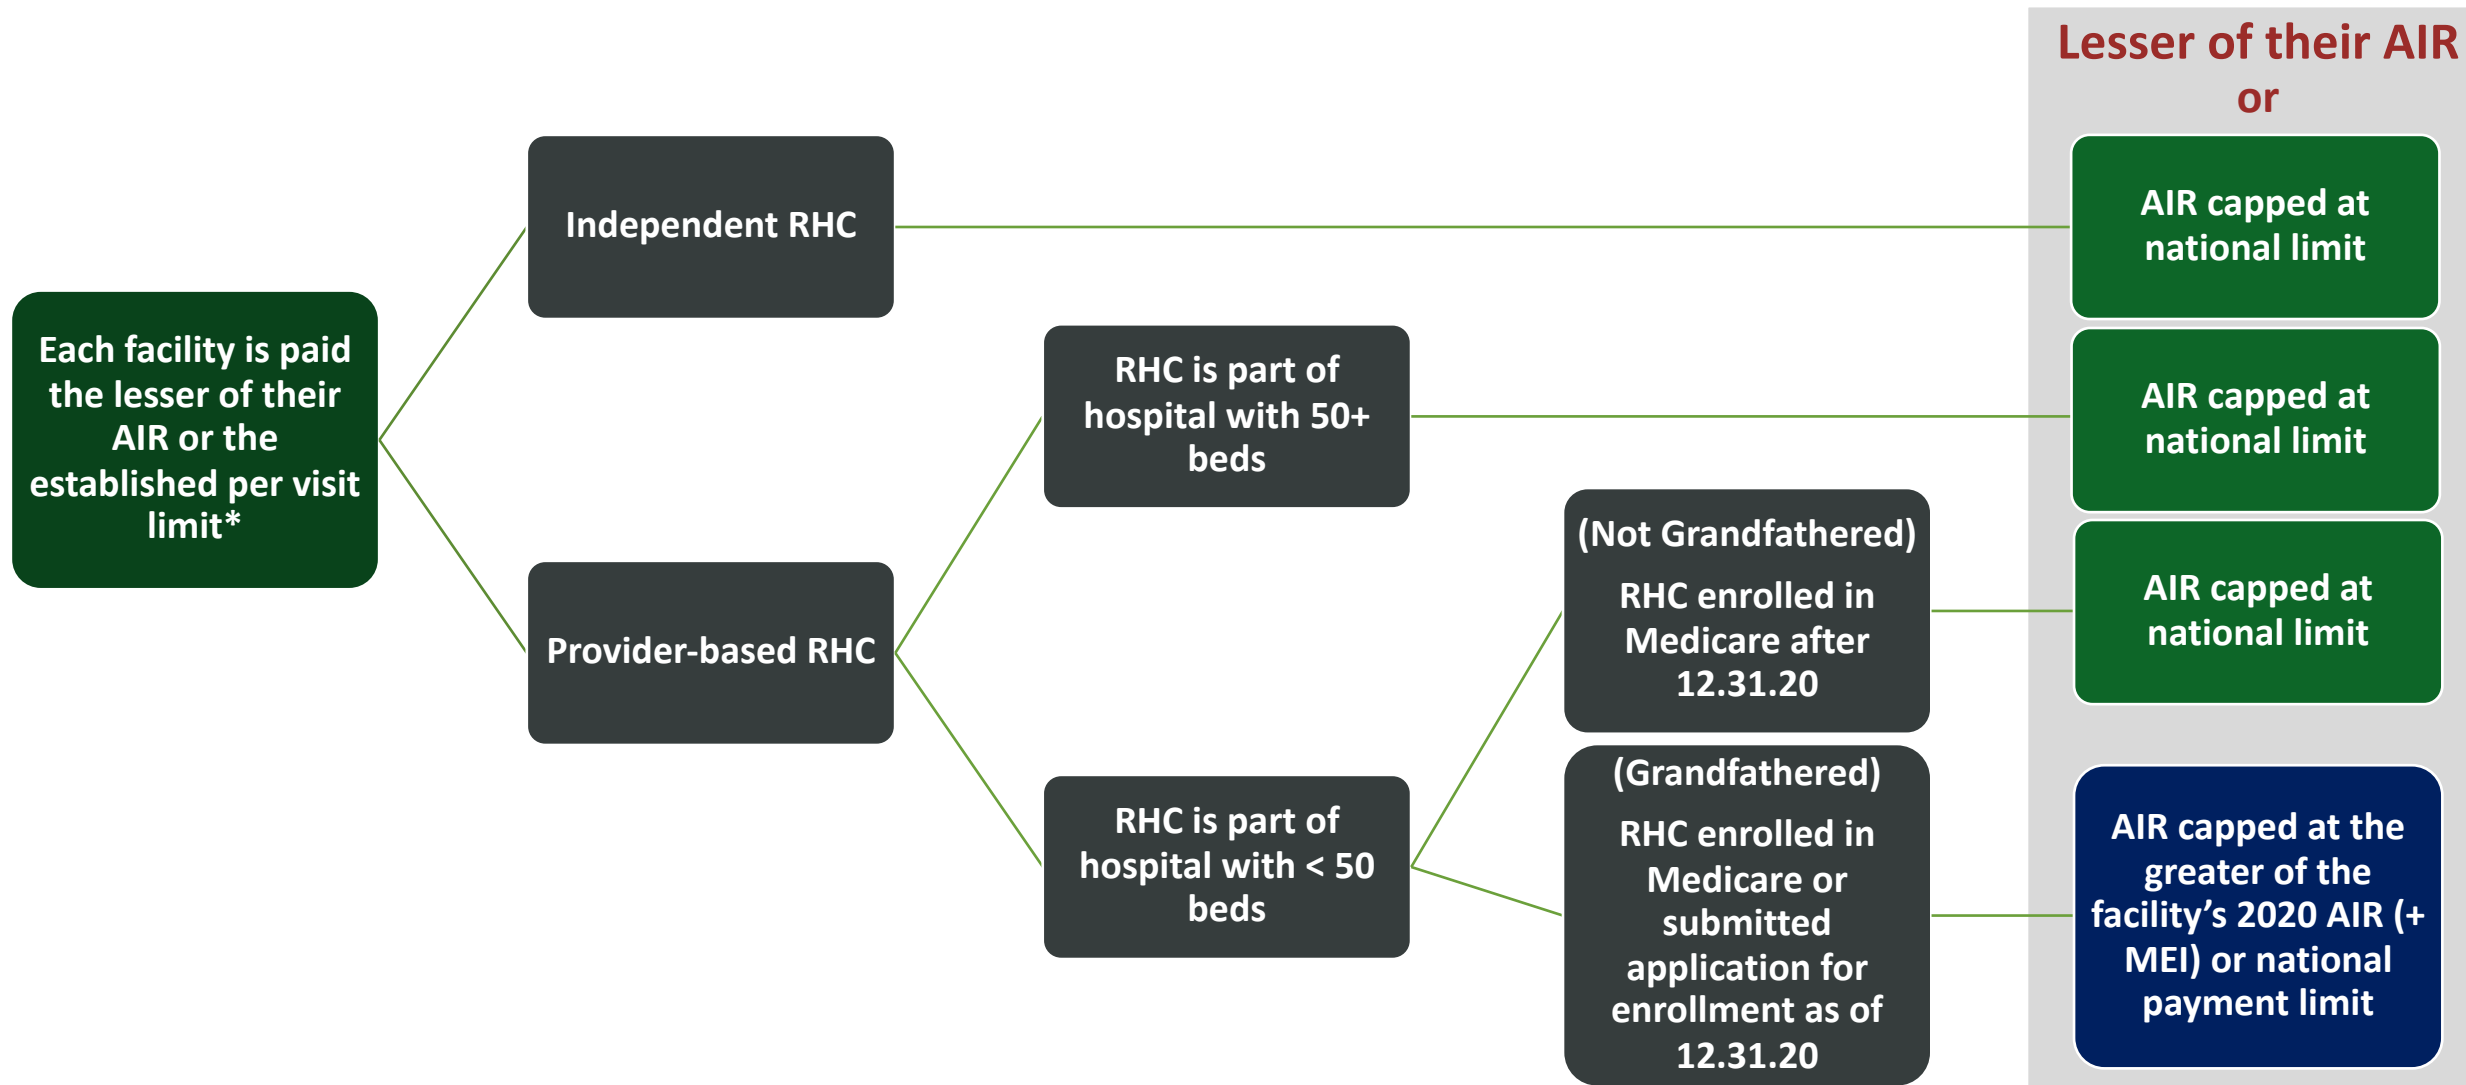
Lesser of their AIR or

Each facility is paid the lesser of their AIR or the established per visit limit*

Independent RHC

AIR capped at national limit

Provider-based RHC

RHC is part of hospital with 50+ beds

AIR capped at national limit

RHC is part of hospital with < 50 beds

(Not Grandfathered)

RHC enrolled in Medicare after 12.31.20

AIR capped at national limit

(Grandfathered)

RHC enrolled in Medicare or submitted application for enrollment as of 12.31.20

AIR capped at the greater of the facility's 2020 AIR (+ MEI) or national payment limit